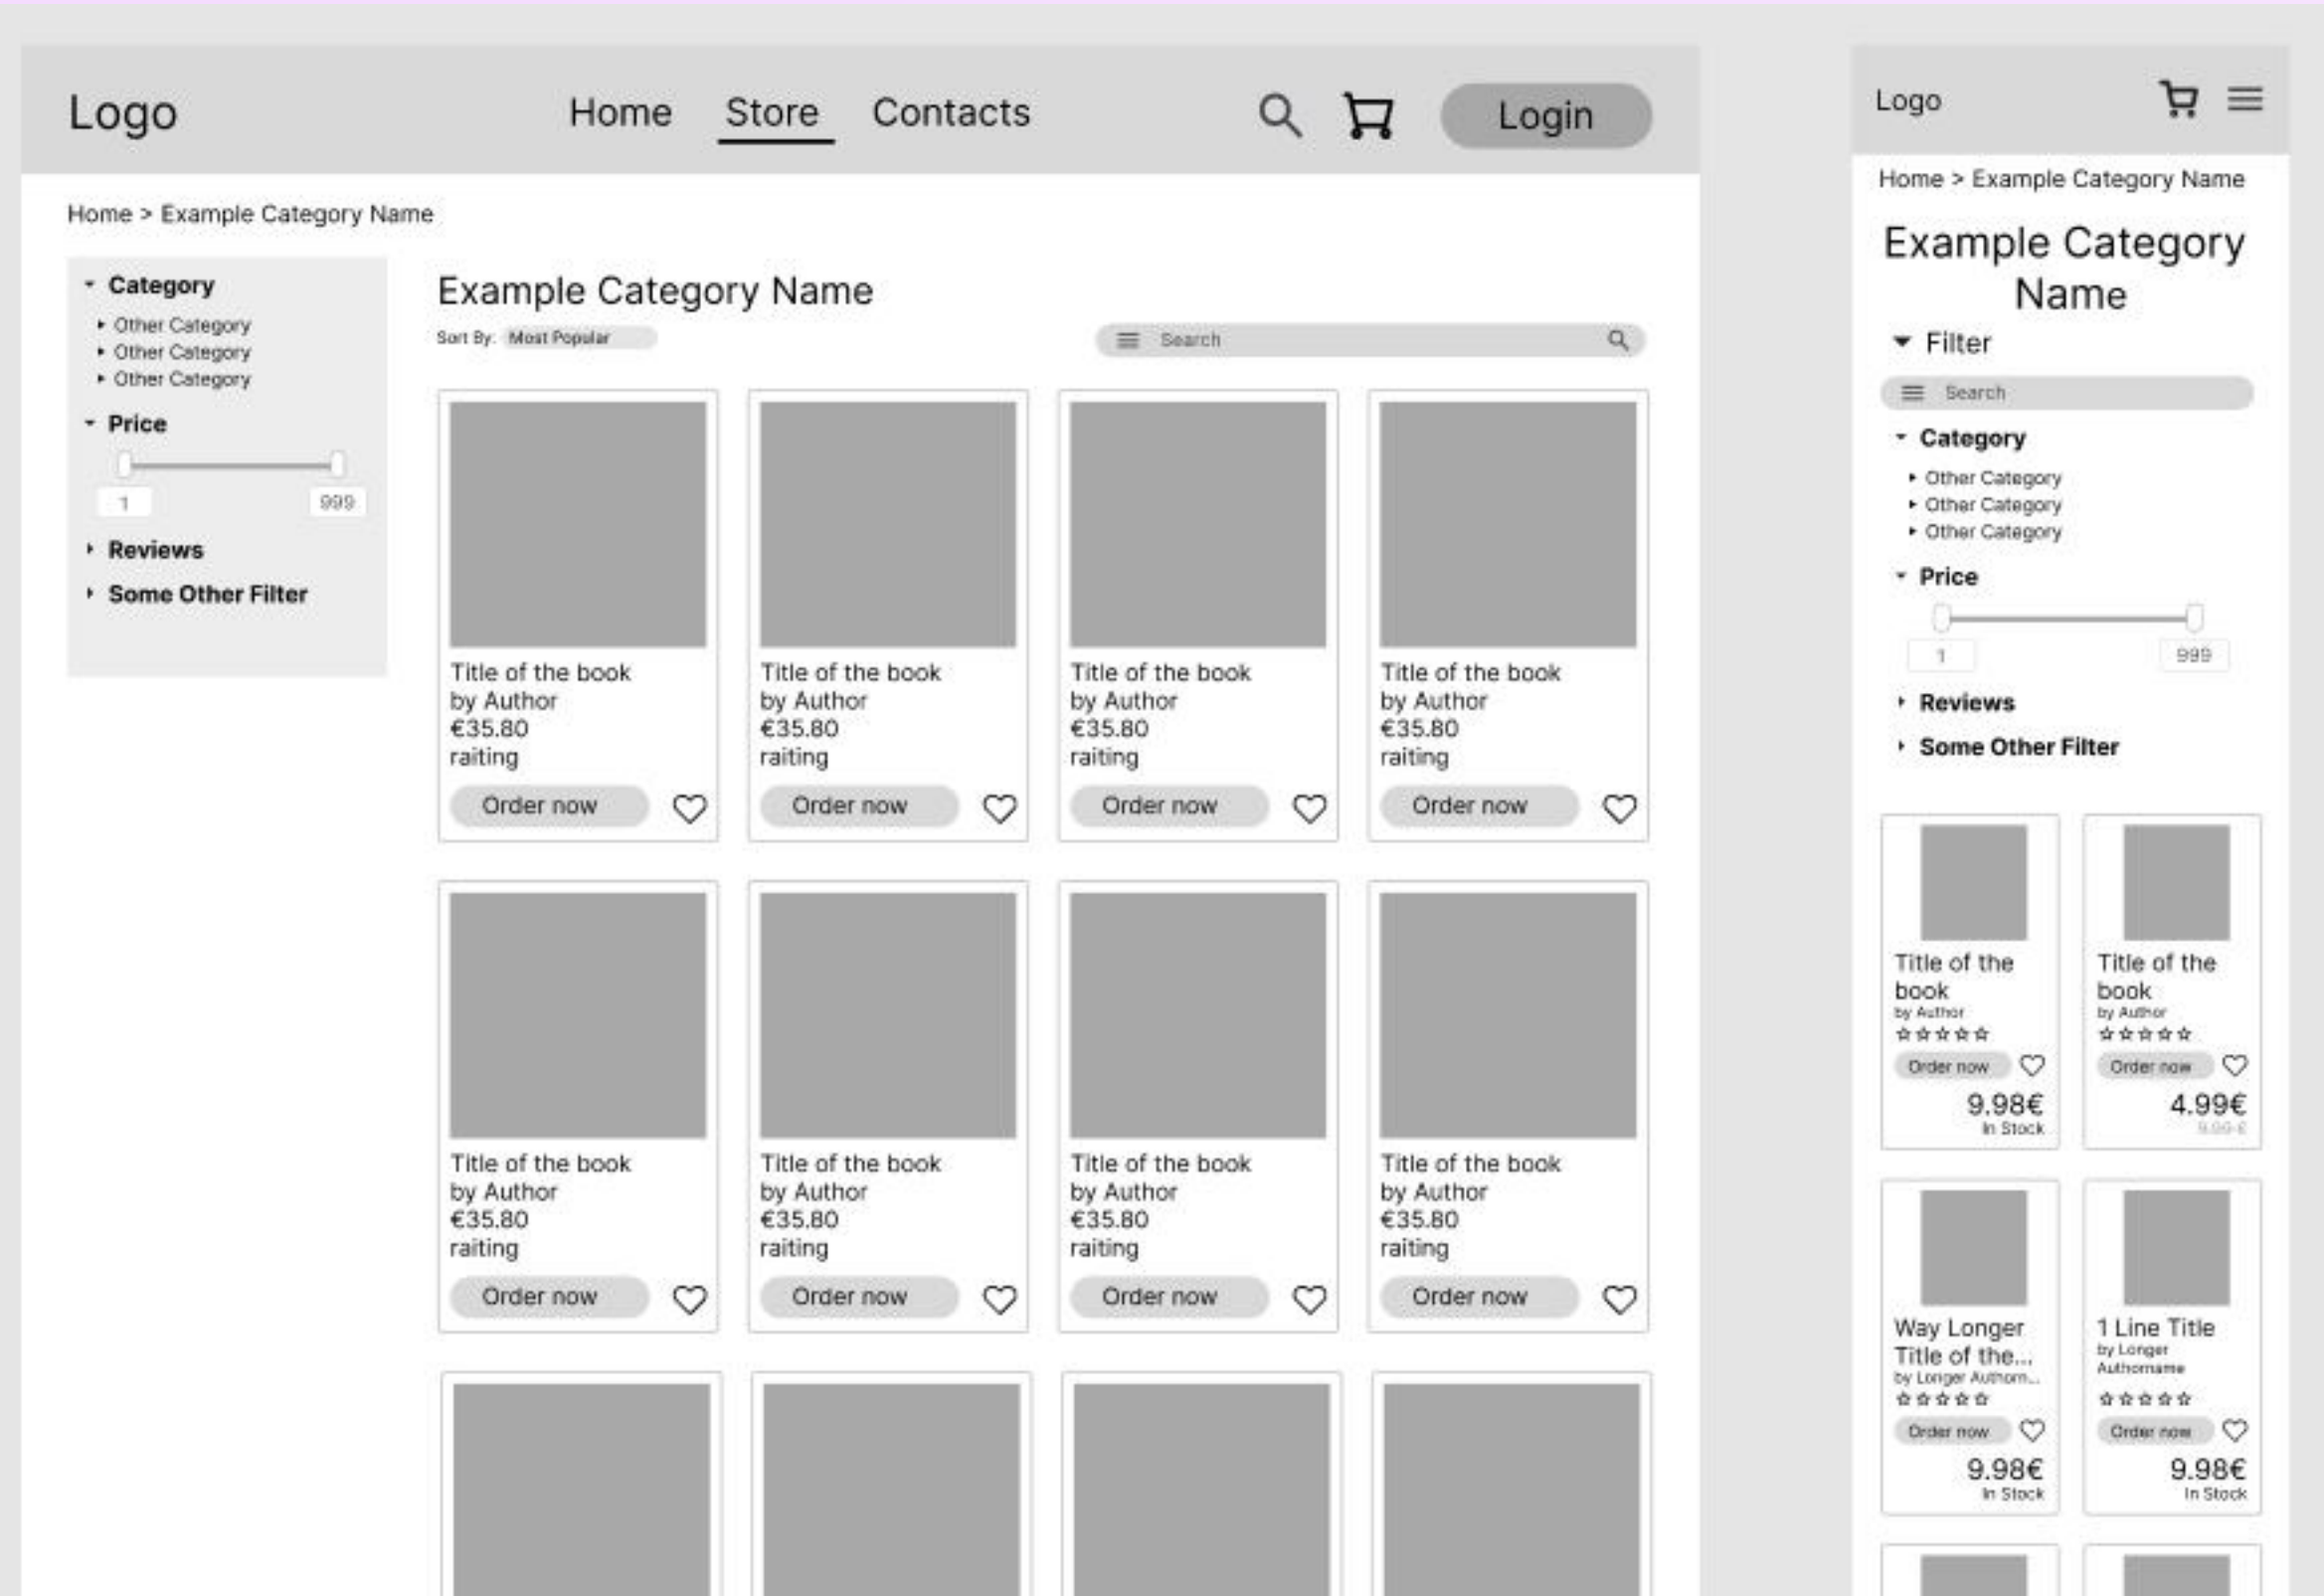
Logo

Home Store Contacts

Login

Home > Example Category Name

Category
Other Category
Other Category
Other Category

Price
1 999

Reviews

Some Other Filter

Example Category Name

Sort By: Most Popular

Search

Title of the book
by Author
€35.80
raiting
Order now

Title of the book
by Author
€35.80
raiting
Order now

Title of the book
by Author
€35.80
raiting
Order now

Title of the book
by Author
€35.80
raiting
Order now

Title of the book
by Author
€35.80
raiting
Order now

Title of the book
by Author
€35.80
raiting
Order now

Title of the book
by Author
€35.80
raiting
Order now

Title of the book
by Author
€35.80
raiting
Order now

Logo

Home > Example Category Name

Example Category Name

Filter

Search

Category
Other Category
Other Category
Other Category

Price
1 999

Reviews

Some Other Filter

Title of the book
by Author
Order now
9.98€
In Stock

Title of the book
by Author
Order now
4.99€
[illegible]

Way Longer Title of the...
by Longer Authorn...
Order now
9.98€
In Stock

1 Line Title
by Longer Authorname
Order now
9.98€
In Stock